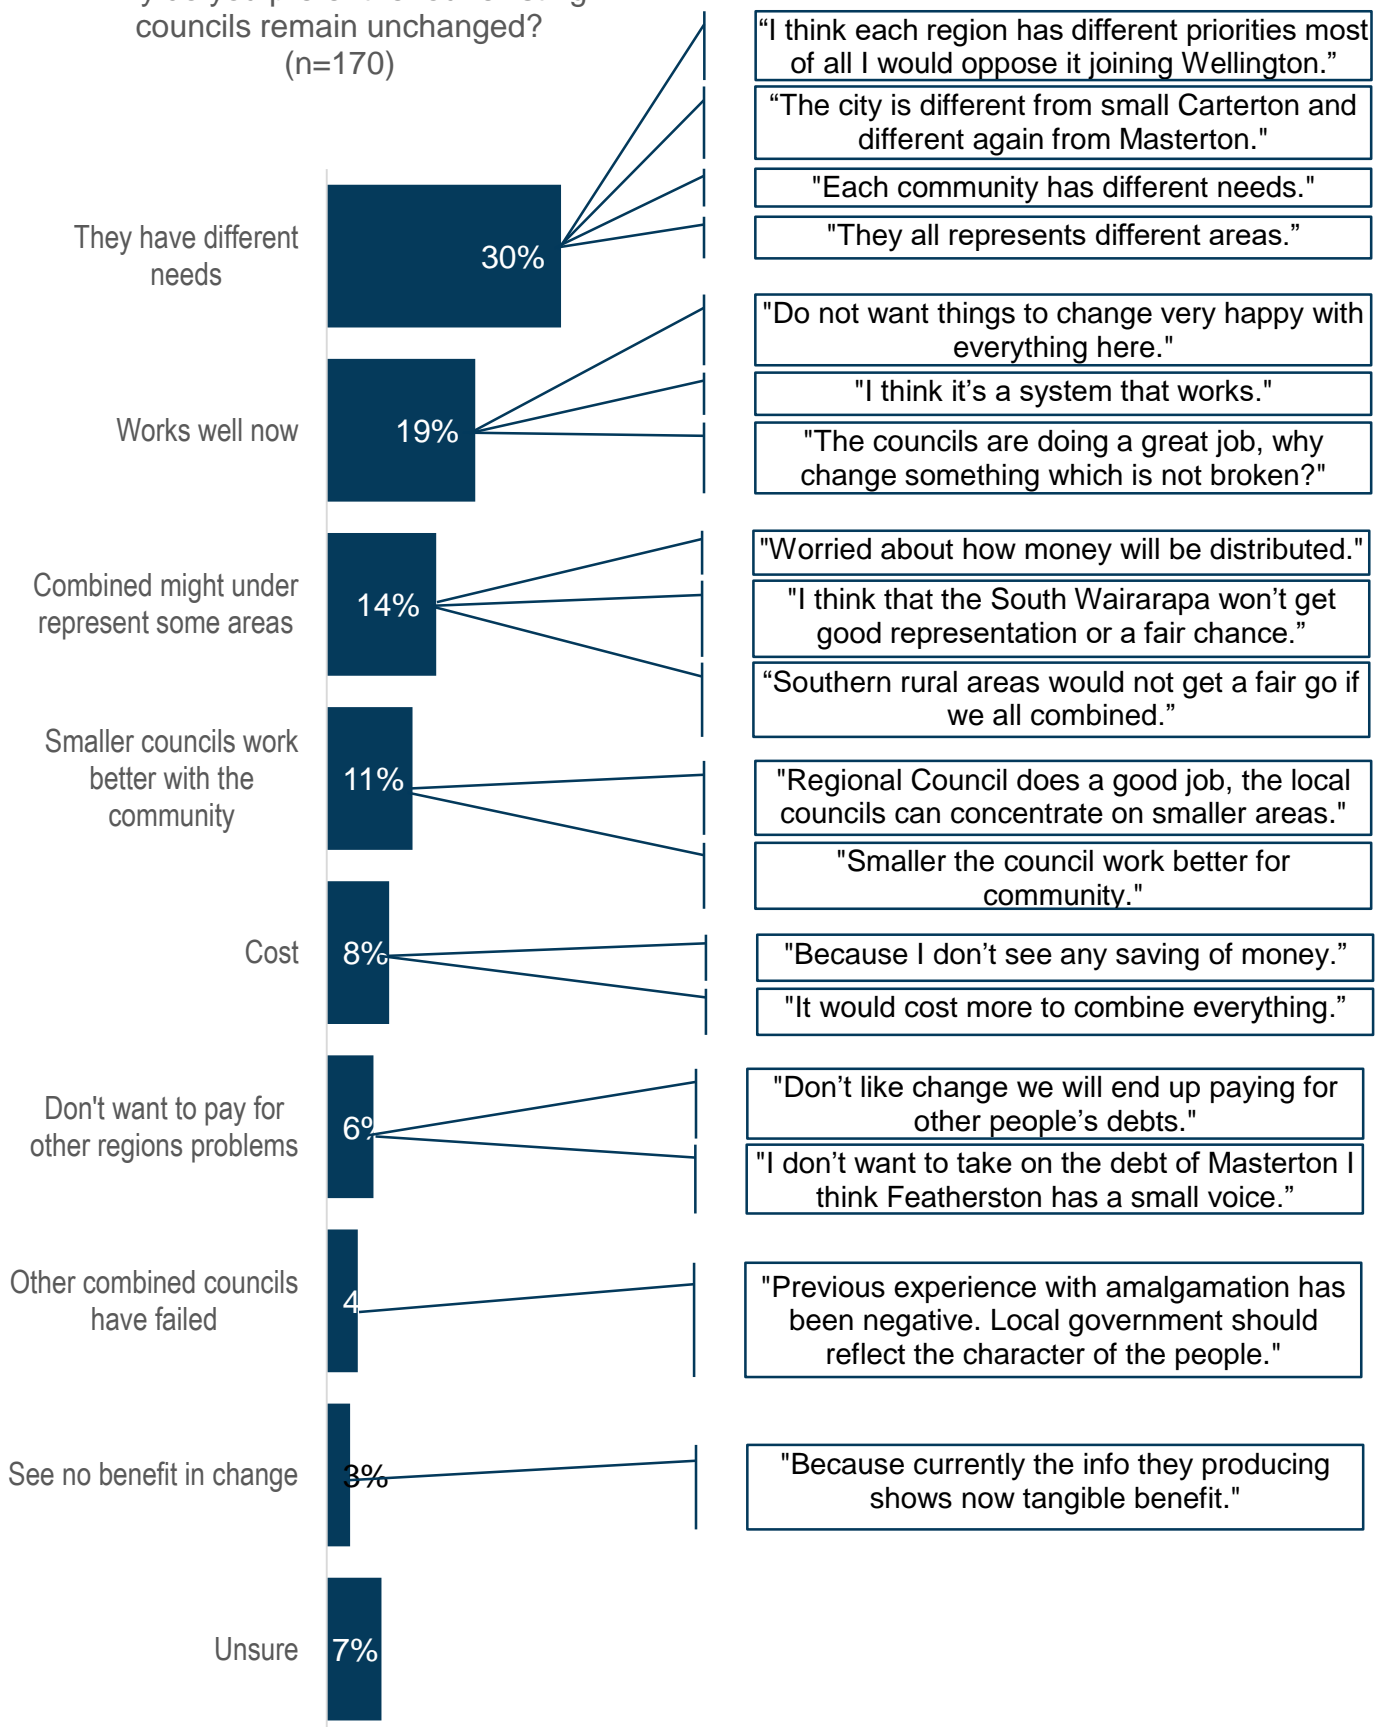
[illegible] councils remain unchanged? (n=170)

They have different needs
30%
“I think each region has different priorities most of all I would oppose it joining Wellington.”
“The city is different from small Carterton and different again from Masterton."
"Each community has different needs."
"They all represents different areas.”

Works well now
19%
"Do not want things to change very happy with everything here."
"I think it’s a system that works."
"The councils are doing a great job, why change something which is not broken?"

Combined might under represent some areas
14%
"Worried about how money will be distributed."
"I think that the South Wairarapa won’t get good representation or a fair chance.”
“Southern rural areas would not get a fair go if we all combined.”

Smaller councils work better with the community
11%
"Regional Council does a good job, the local councils can concentrate on smaller areas."
"Smaller the council work better for community."

Cost
8%
"Because I don’t see any saving of money.”
"It would cost more to combine everything.”

Don't want to pay for other regions problems
6%
"Don’t like change we will end up paying for other people’s debts."
"I don’t want to take on the debt of Masterton I think Featherston has a small voice.”

Other combined councils have failed
4
"Previous experience with amalgamation has been negative. Local government should reflect the character of the people."

See no benefit in change
3%
"Because currently the info they producing shows now tangible benefit."

Unsure
7%